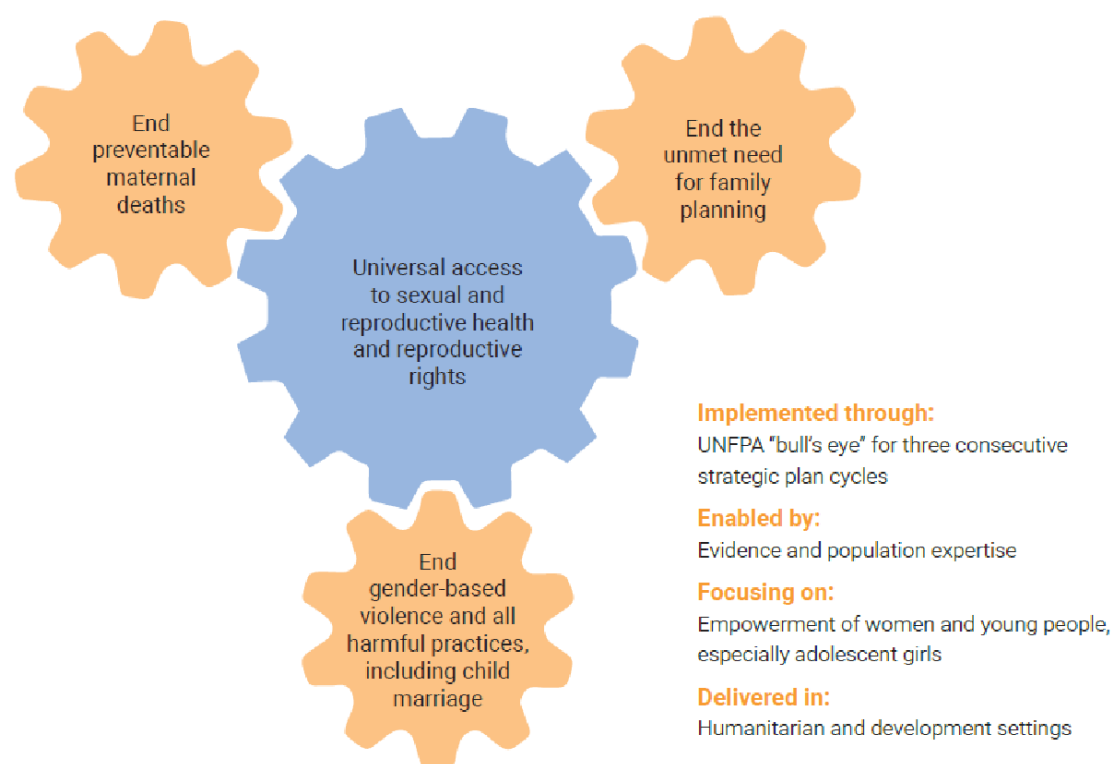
End preventable maternal deaths

End the unmet need for family planning

Universal access to sexual and reproductive health and reproductive rights

End gender-based violence and all harmful practices, including child marriage

Implemented through:
UNFPA "bull's eye" for three consecutive strategic plan cycles

Enabled by:
Evidence and population expertise

Focusing on:
Empowerment of women and young people, especially adolescent girls

Delivered in:
Humanitarian and development settings